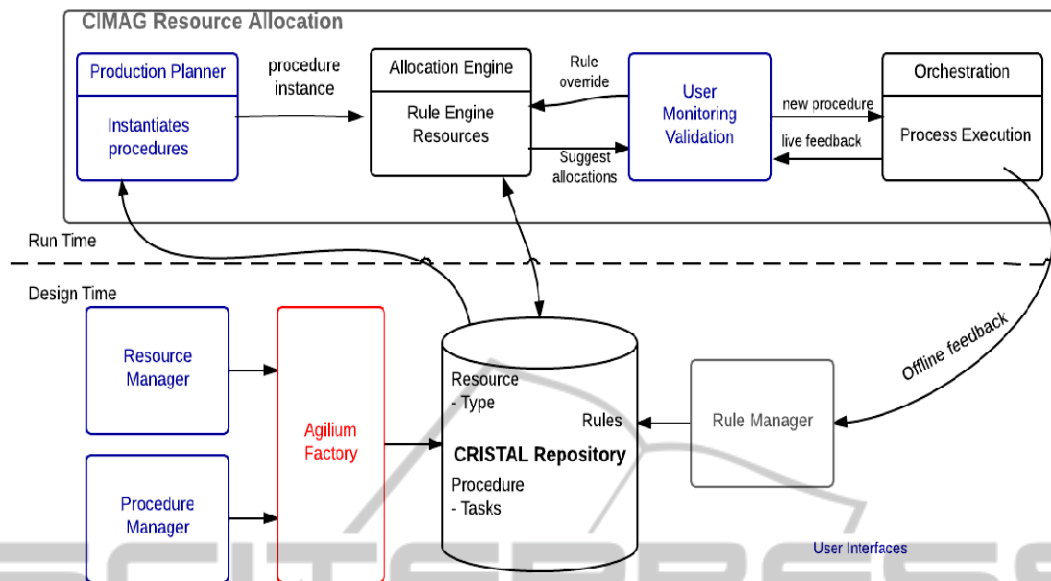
CIMAG Resource Allocation

Production Planner

Instantiates procedures

procedure instance

Allocation Engine

Rule Engine Resources

Rule override

Suggest allocations

User Monitoring Validation

new procedure

live feedback

Orchestration

Process Execution

Run Time

Design Time

Resource Manager

Procedure Manager

Agilium Factory

Resource
- Type

Rules

CRISTAL Repository

Procedure
- Tasks

Rule Manager

Offline feedback

User Interfaces

SCITEPRESS